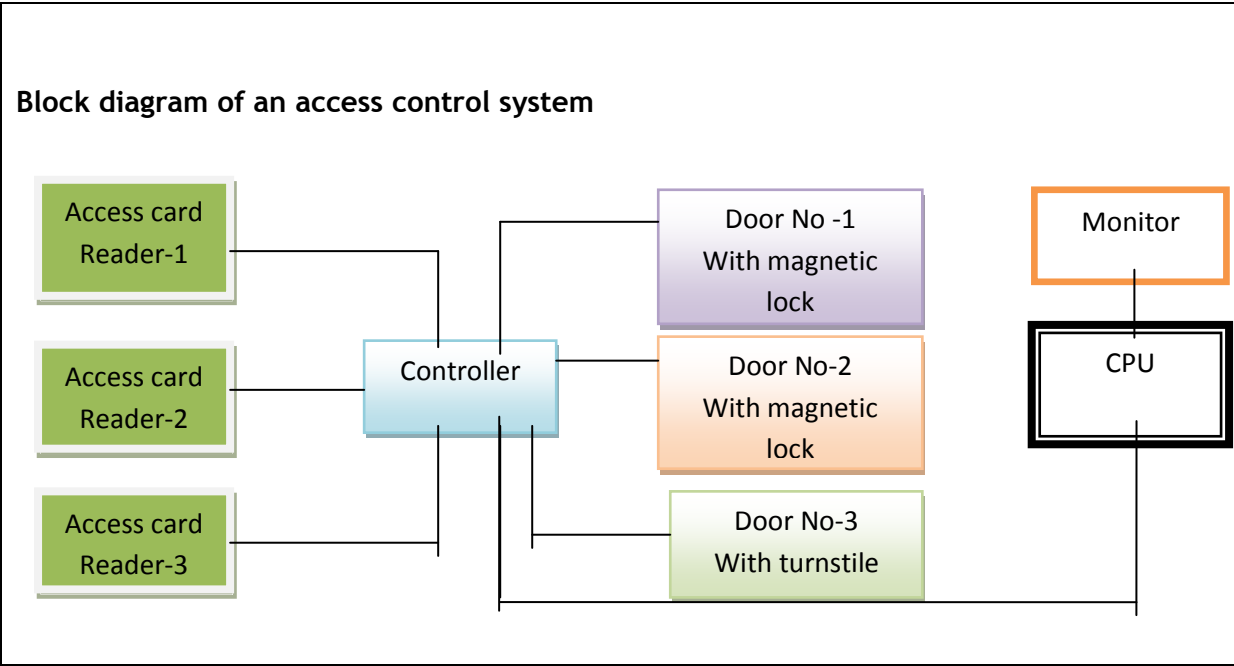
Block diagram of an access control system

Access card Reader-1

Access card Reader-2

Access card Reader-3

Controller

Door No -1 With magnetic lock

Door No-2 With magnetic lock

Door No-3 With turnstile

Monitor

CPU